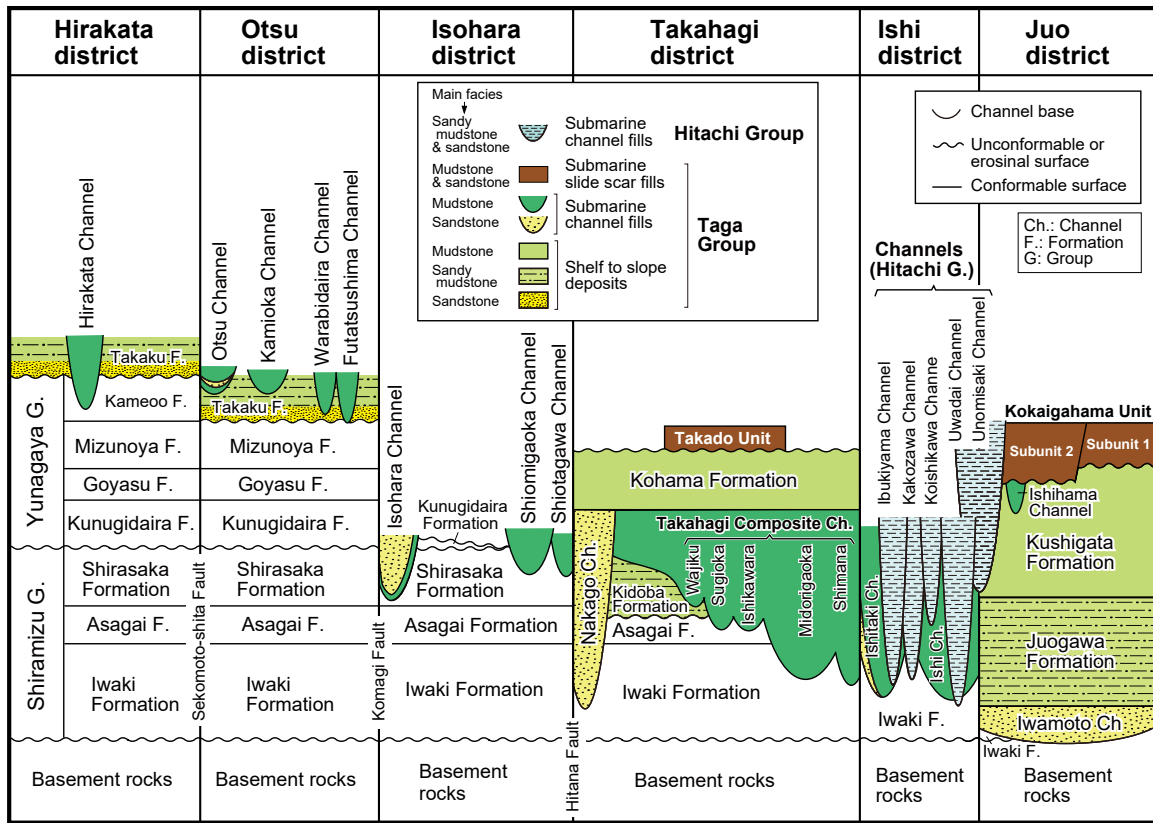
Hirakata district | Otsu district | Isohara district | Takahagi district | Ishi district | Juo district

Main facies
Sandy mudstone & sandstone — Submarine channel fills — Hitachi Group
Mudstone & sandstone — Submarine slide scar fills
Mudstone
Sandstone — Submarine channel fills — Taga Group
Mudstone
Sandy mudstone
Sandstone — Shelf to slope deposits

Channel base
Unconformable or erosinal surface
Conformable surface

Ch.: Channel
F.: Formation
G: Group

Hirakata Channel
Takaku F.
Kameoo F.
Yunagaya G.
Mizunoya F.
Goyasu F.
Kunugidaira F.
Shiramizu G.
Shirasaka Formation
Asagai F.
Iwaki Formation
Basement rocks

Sekomoto-shita Fault

Otsu Channel
Kamioka Channel
Warabidaira Channel
Futatsushima Channel
Takaku F.
Mizunoya F.
Goyasu F.
Kunugidaira F.
Shirasaka Formation
Asagai F.
Iwaki Formation
Basement rocks

Komagi Fault

Isohara Channel
Kunugidaira Formation
Shiomigaoka Channel
Shiotagawa Channel
Shirasaka Formation
Asagai Formation
Iwaki Formation
Basement rocks

Hitana Fault

Takado Unit
Kohama Formation
Takahagi Composite Ch.
Nakago Ch.
Kidoba Formation
Wajiku
Sugioka
Ishikawara
Midorigaoka
Shimana
Asagai F.
Iwaki Formation
Basement rocks

Channels (Hitachi G.)
Ibukiyama Channel
Kakozawa Channel
Koishikawa Channe
Uwadai Channel
Unomisaki Channel
Ishitaki Ch.
Ishi Ch.
Iwaki F.
Basement rocks

Kokaigahama Unit
Subunit 2
Subunit 1
Ishihama Channel
Kushigata Formation
Juogawa Formation
Iwamoto Ch.
Iwaki F.
Basement rocks